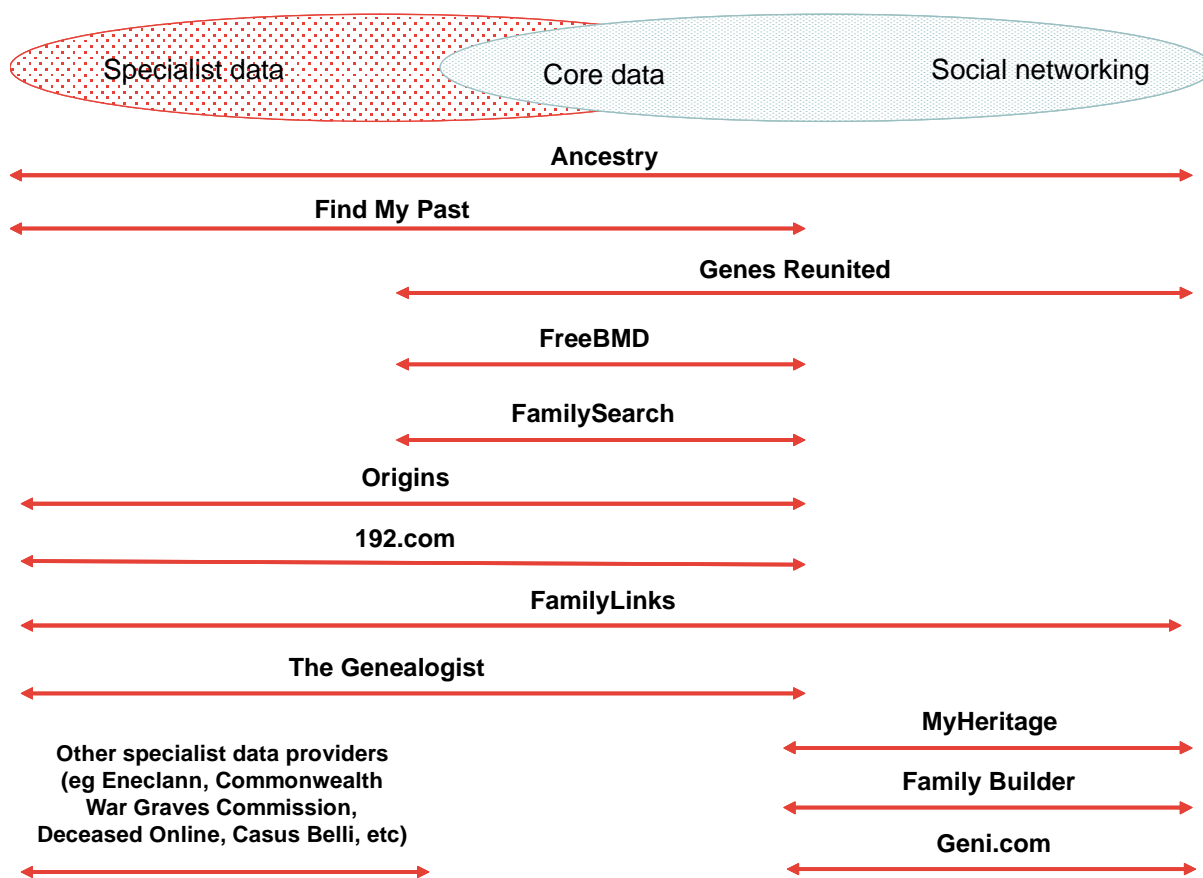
Specialist data

Core data

Social networking

Ancestry

Find My Past

Genes Reunited

FreeBMD

FamilySearch

Origins

192.com

FamilyLinks

The Genealogist

MyHeritage

Other specialist data providers (eg Eneclann, Commonwealth War Graves Commission, Deceased Online, Casus Belli, etc)

Family Builder

Geni.com